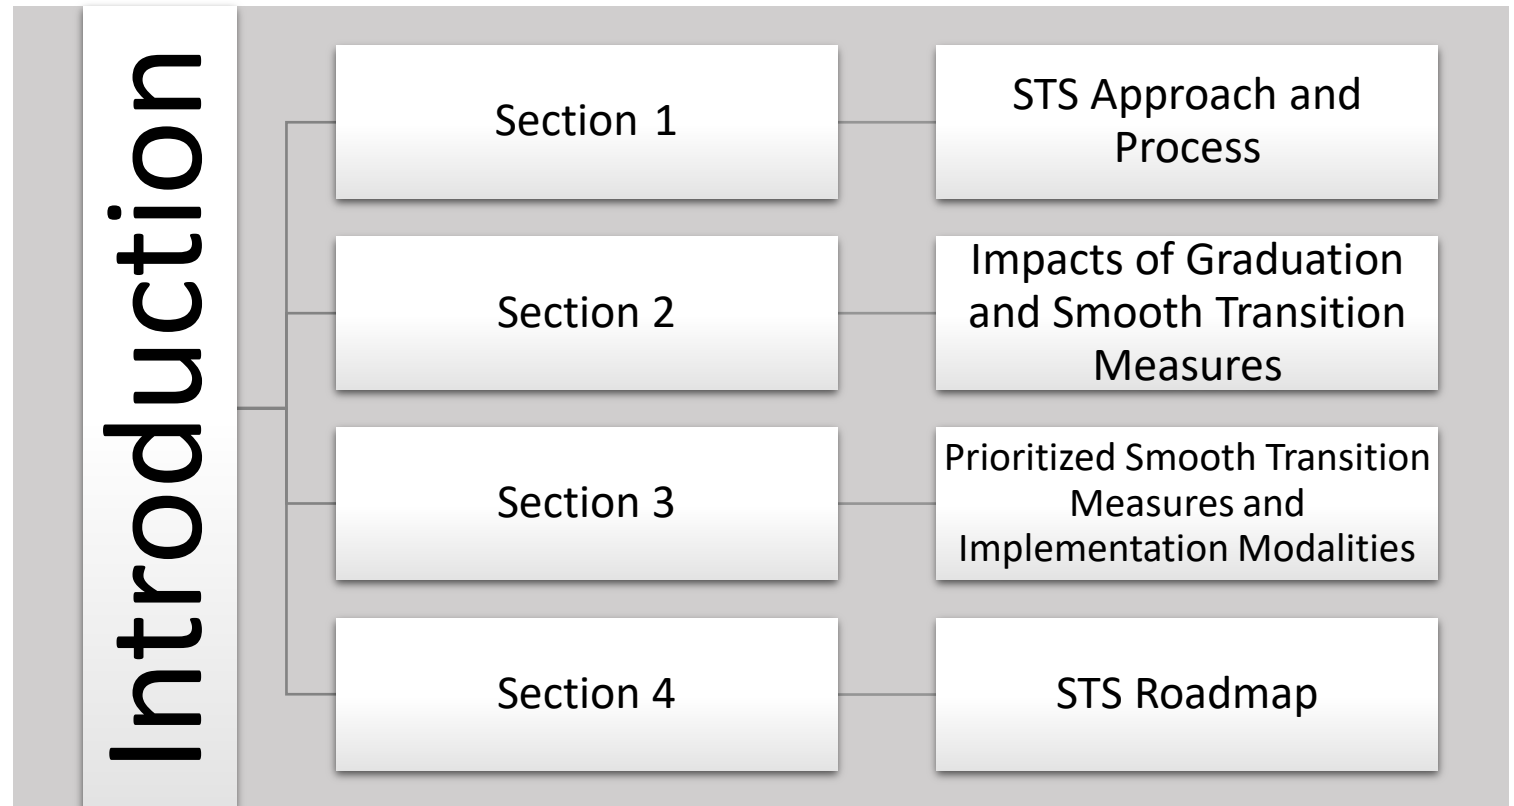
Introduction

Section 1

STS Approach and Process

Section 2

Impacts of Graduation and Smooth Transition Measures

Section 3

Prioritized Smooth Transition Measures and Implementation Modalities

Section 4

STS Roadmap